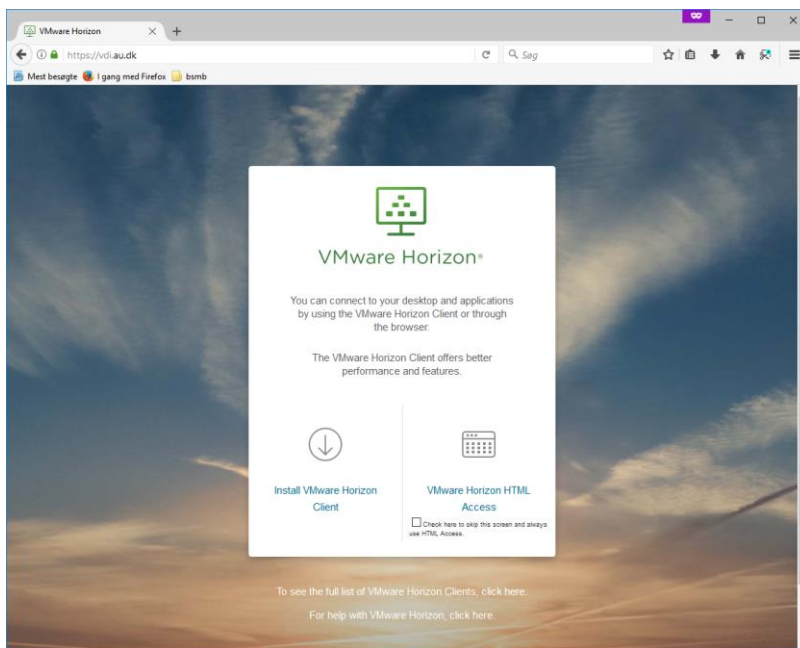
VMware Horizon

https://vdi.au.dk

Søg

Mest besøgte I gang med Firefox bsmb

VMware Horizon®

You can connect to your desktop and applications by using the VMware Horizon Client or through the browser.

The VMware Horizon Client offers better performance and features.

Install VMware Horizon Client

VMware Horizon HTML Access

Check here to skip this screen and always use HTML Access.

To see the full list of VMware Horizon Clients, click here.

For help with VMware Horizon, click here.